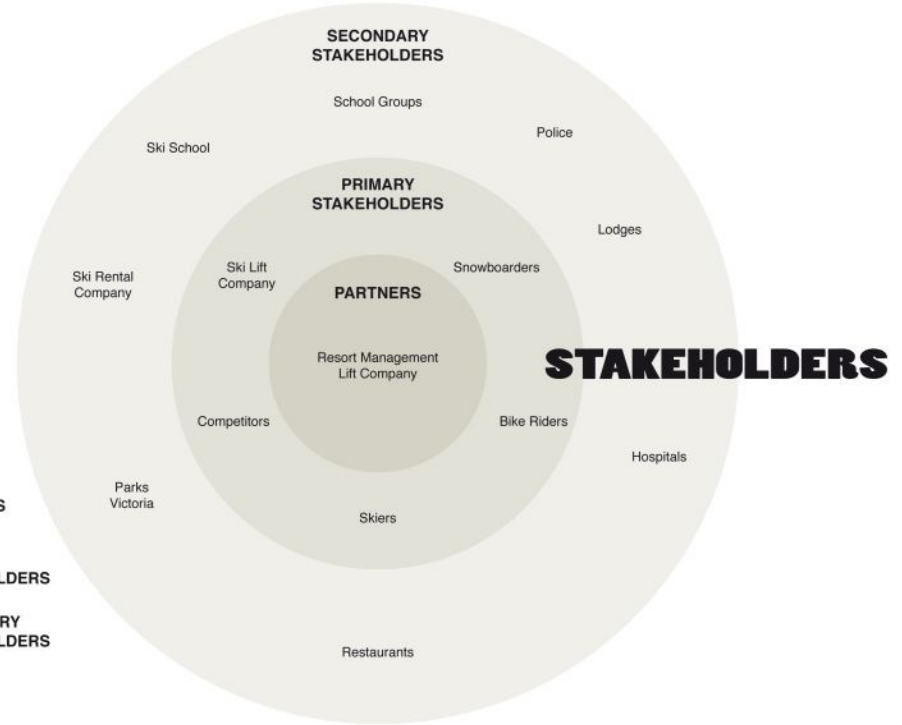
SECONDARY STAKEHOLDERS

School Groups

Police

Ski School

PRIMARY STAKEHOLDERS

Lodges

Ski Rental Company

Ski Lift Company

Snowboarders

PARTNERS

Resort Management Lift Company

STAKEHOLDERS

Competitors

Bike Riders

Hospitals

Parks Victoria

Skiers

S

LDERS

RY
LDERS

Restaurants